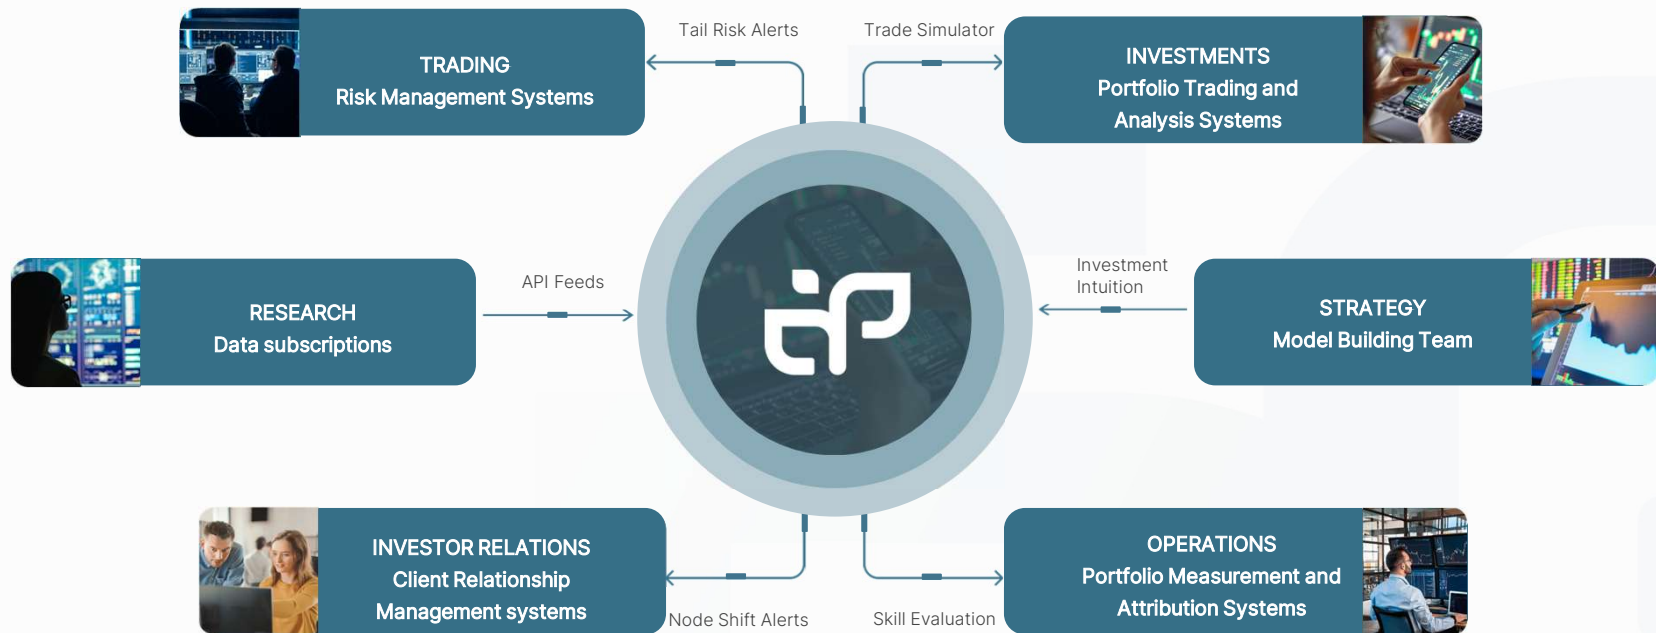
TRADING
Risk Management Systems

Tail Risk Alerts

Trade Simulator

INVESTMENTS
Portfolio Trading and
Analysis Systems

RESEARCH
Data subscriptions

API Feeds

Investment
Intuition

STRATEGY
Model Building Team

INVESTOR RELATIONS
Client Relationship
Management systems

Node Shift Alerts

Skill Evaluation

OPERATIONS
Portfolio Measurement and
Attribution Systems